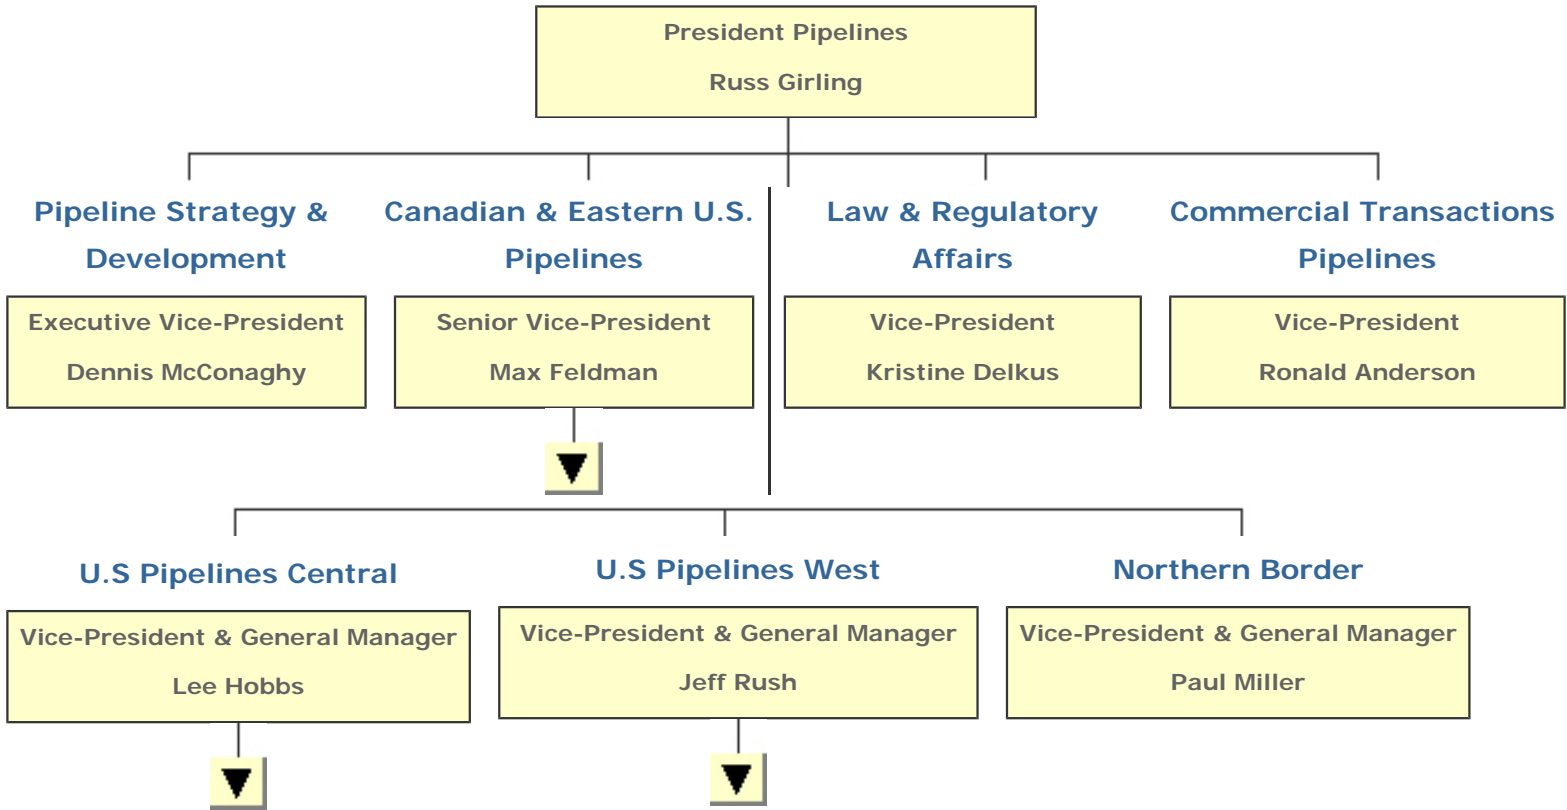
President Pipelines
Russ Girling

Pipeline Strategy & Development
Executive Vice-President
Dennis McConaghy

Canadian & Eastern U.S. Pipelines
Senior Vice-President
Max Feldman

Law & Regulatory Affairs
Vice-President
Kristine Delkus

Commercial Transactions Pipelines
Vice-President
Ronald Anderson

U.S Pipelines Central
Vice-President & General Manager
Lee Hobbs

U.S Pipelines West
Vice-President & General Manager
Jeff Rush

Northern Border
Vice-President & General Manager
Paul Miller